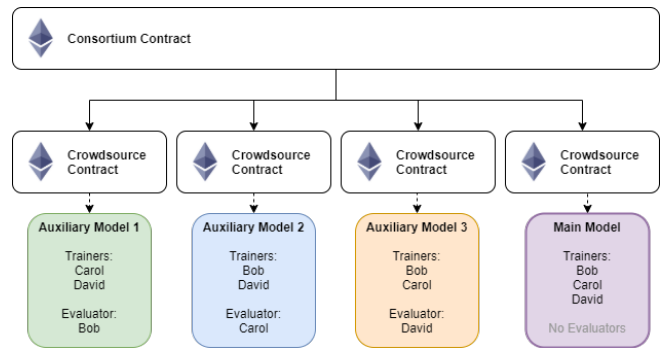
Consortium Contract

Crowdsource Contract

Crowdsource Contract

Crowdsource Contract

Crowdsource Contract

Auxiliary Model 1

Trainers:
Carol
David

Evaluator:
Bob

Auxiliary Model 2

Trainers:
Bob
David

Evaluator:
Carol

Auxiliary Model 3

Trainers:
Bob
Carol

Evaluator:
David

Main Model

Trainers:
Bob
Carol
David

No Evaluators